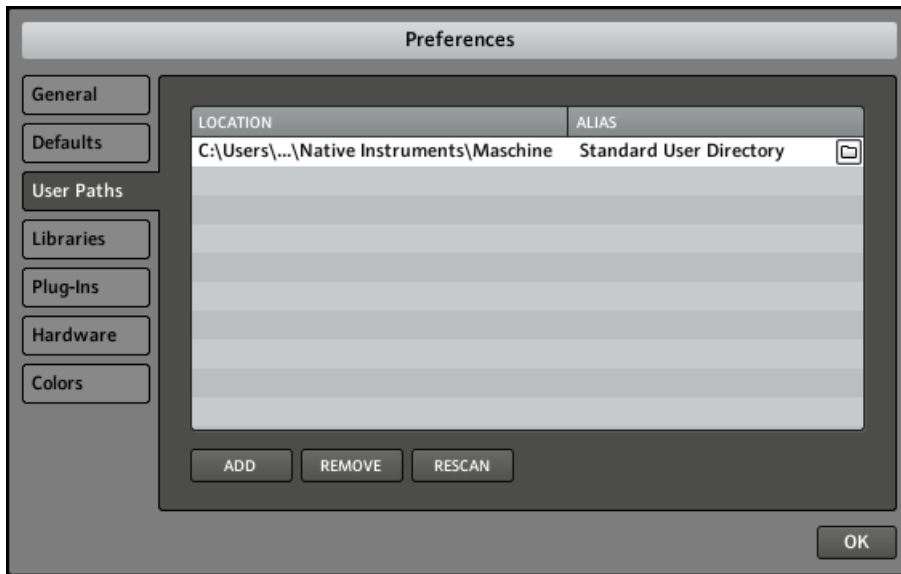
Preferences

General
Defaults
User Paths
Libraries
Plug-Ins
Hardware
Colors

| LOCATION | ALIAS |
|---|---|
| C:\Users\...\Native Instruments\Maschine | Standard User Directory |

ADD
REMOVE
RESCAN

OK